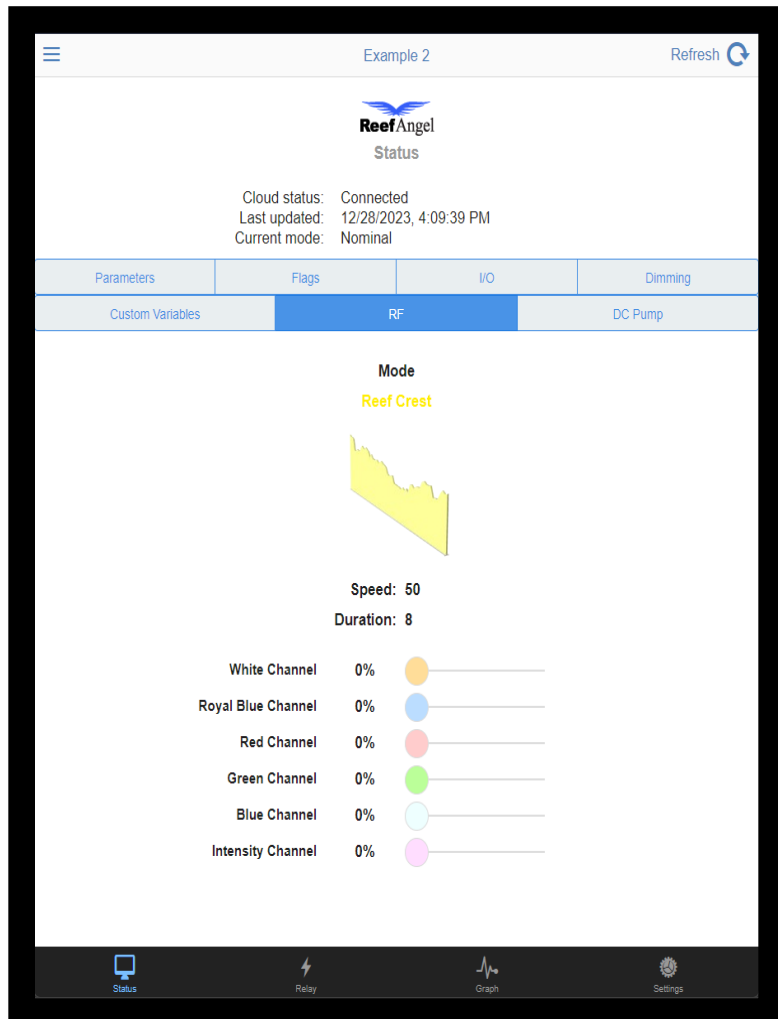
Example 2

Refresh

ReefAngel

Status

Cloud status: Connected
Last updated: 12/28/2023, 4:09:39 PM
Current mode: Nominal

| Parameters | Flags | I/O | Dimming |
|---|---|---|---|

| Custom Variables | RF | DC Pump |
|---|---|---|

Mode

Reef Crest

Speed: 50

Duration: 8

White Channel 0%

Royal Blue Channel 0%

Red Channel 0%

Green Channel 0%

Blue Channel 0%

Intensity Channel 0%

Status Relay Graph Settings